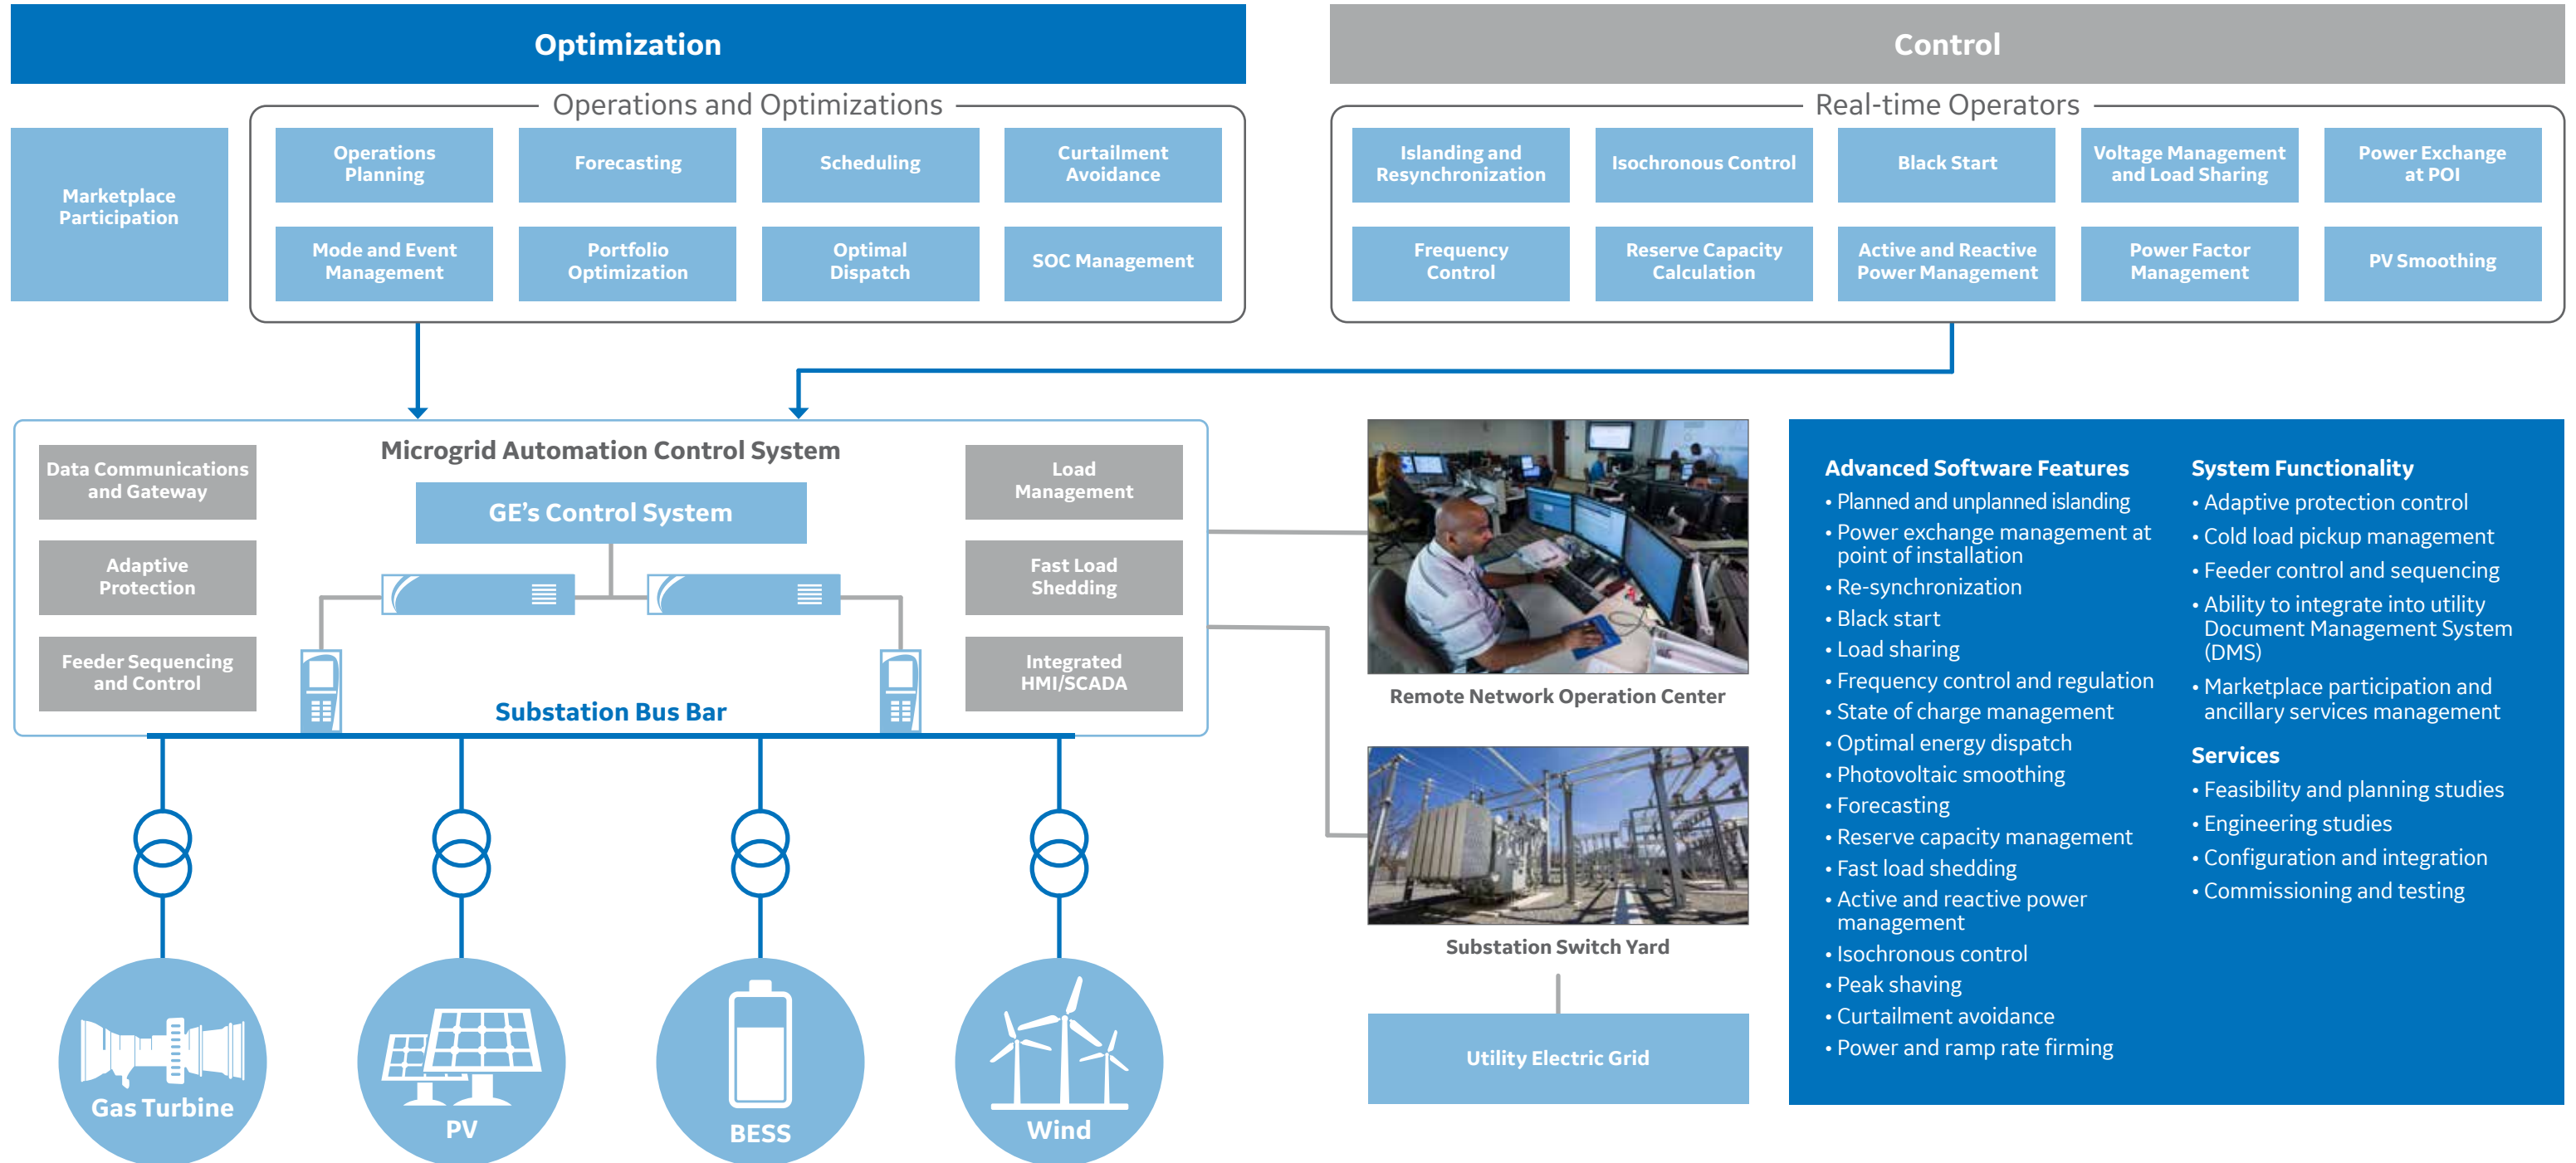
Optimization

Control

Operations and Optimizations

Marketplace Participation

Operations Planning

Forecasting

Scheduling

Curtailment Avoidance

Mode and Event Management

Portfolio Optimization

Optimal Dispatch

SOC Management

Real-time Operators

Islanding and Resynchronization

Isochronous Control

Black Start

Voltage Management and Load Sharing

Power Exchange at POI

Frequency Control

Reserve Capacity Calculation

Active and Reactive Power Management

Power Factor Management

PV Smoothing

Microgrid Automation Control System

Data Communications and Gateway

GE's Control System

Load Management

Adaptive Protection

Fast Load Shedding

Feeder Sequencing and Control

Integrated HMI/SCADA

Substation Bus Bar

Gas Turbine

PV

BESS

Wind

Remote Network Operation Center

Substation Switch Yard

Utility Electric Grid

Advanced Software Features
• Planned and unplanned islanding
• Power exchange management at point of installation
• Re-synchronization
• Black start
• Load sharing
• Frequency control and regulation
• State of charge management
• Optimal energy dispatch
• Photovoltaic smoothing
• Forecasting
• Reserve capacity management
• Fast load shedding
• Active and reactive power management
• Isochronous control
• Peak shaving
• Curtailment avoidance
• Power and ramp rate firming

System Functionality
• Adaptive protection control
• Cold load pickup management
• Feeder control and sequencing
• Ability to integrate into utility Document Management System (DMS)
• Marketplace participation and ancillary services management

Services
• Feasibility and planning studies
• Engineering studies
• Configuration and integration
• Commissioning and testing